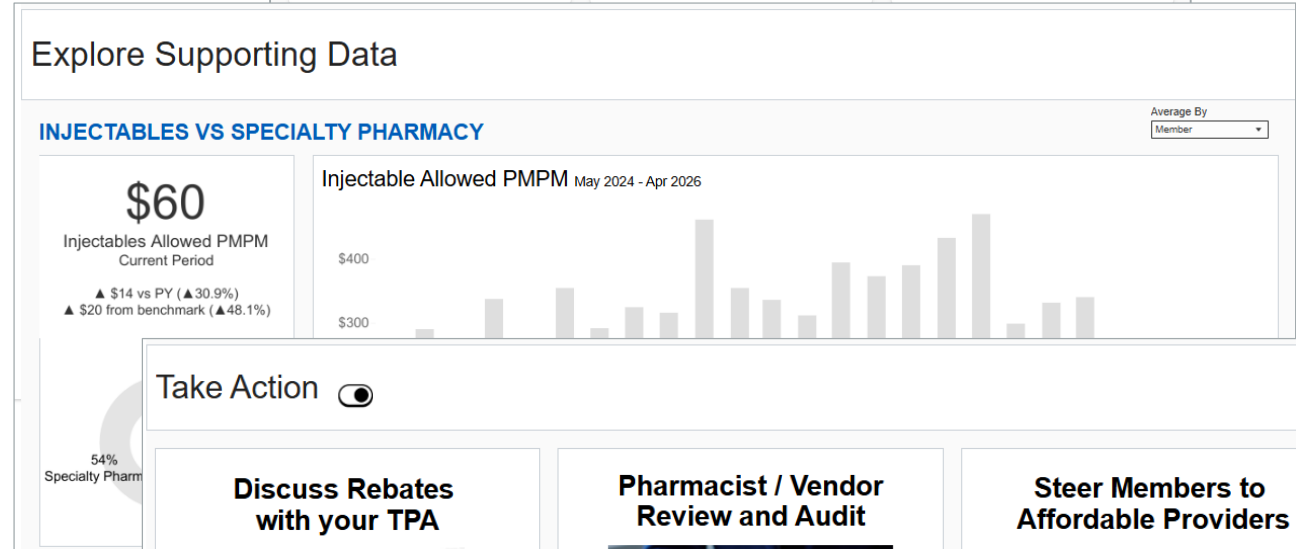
Explore Supporting Data

INJECTABLES VS SPECIALTY PHARMACY

Average By
Member

$60
Injectables Allowed PMPM
Current Period

▲ $14 vs PY (▲30.9%)
▲ $20 from benchmark (▲48.1%)

Injectable Allowed PMPM May 2024 - Apr 2026

$400
$300

54%
Specialty Pharm

Take Action

Discuss Rebates with your TPA

Pharmacist / Vendor Review and Audit

Steer Members to Affordable Providers